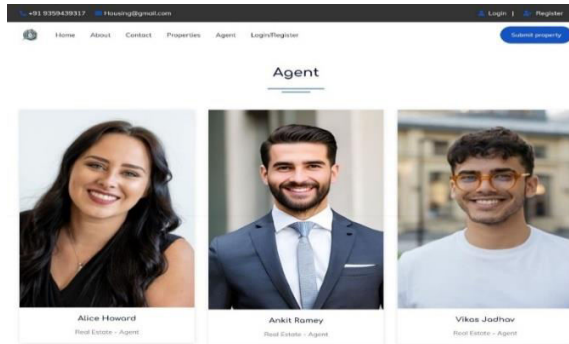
+91 9359439317 Housing@gmail.com

Login | Register

Home About Contact Properties Agent Login/Register

Submit property

Agent

Alice Howard

Real Estate - Agent

Ankit Ramey

Real Estate - Agent

Vikas Jadhav

Real Estate - Agent